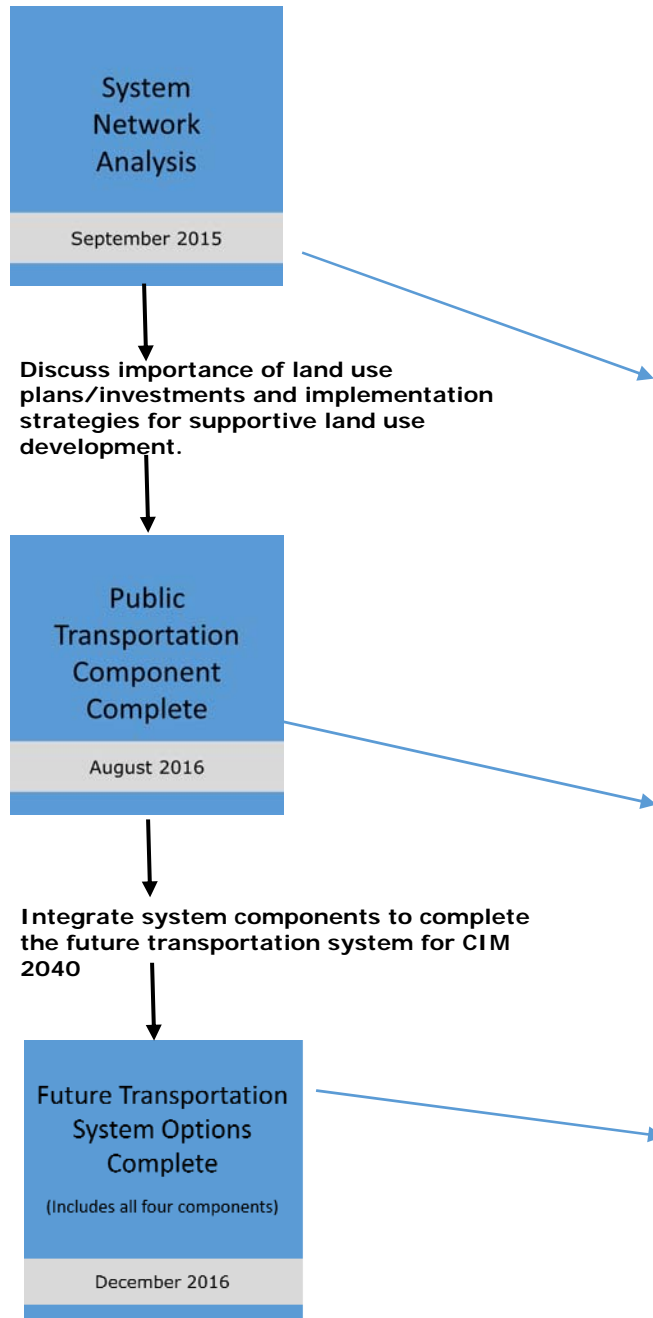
System Network Analysis

September 2015

Discuss importance of land use plans/investments and implementation strategies for supportive land use development.

Public Transportation Component Complete

August 2016

Integrate system components to complete the future transportation system for CIM 2040

Future Transportation System Options Complete

(Includes all four components)

December 2016